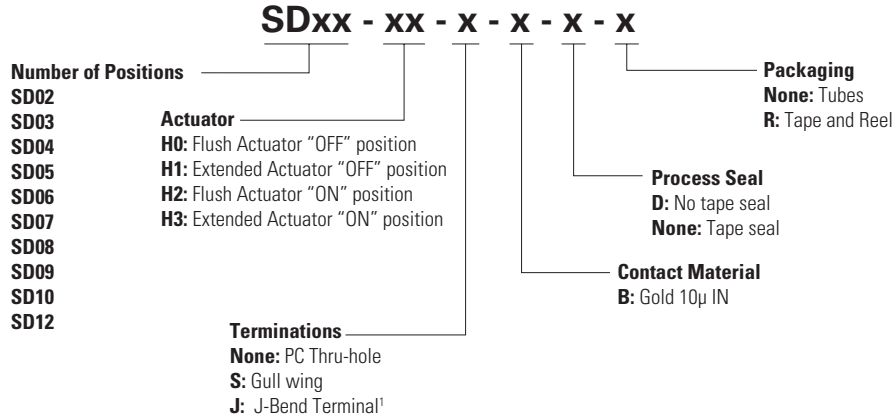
SDxx - xx - x - x - x - x

Number of Positions
SD02
SD03
SD04
SD05
SD06
SD07
SD08
SD09
SD10
SD12

Actuator
H0: Flush Actuator “OFF” position
H1: Extended Actuator “OFF” position
H2: Flush Actuator “ON” position
H3: Extended Actuator “ON” position

Terminations
None: PC Thru-hole
S: Gull wing
J: J-Bend Terminal$^1$

Contact Material
B: Gold 10µ IN

Process Seal
D: No tape seal
None: Tape seal

Packaging
None: Tubes
R: Tape and Reel